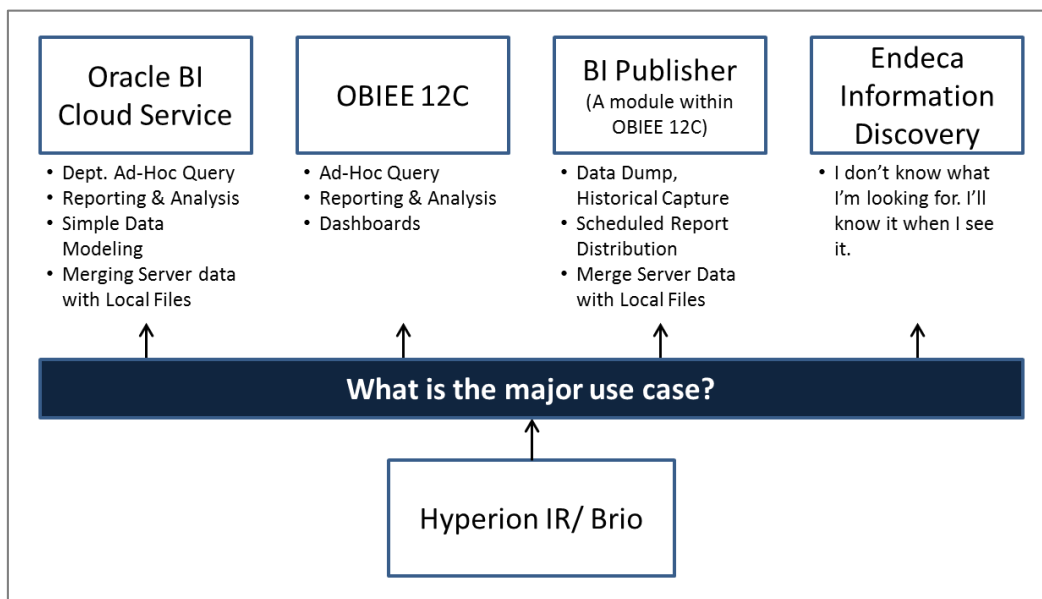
Oracle BI Cloud Service

• Dept. Ad-Hoc Query
• Reporting & Analysis
• Simple Data Modeling
• Merging Server data with Local Files

OBIEE 12C

• Ad-Hoc Query
• Reporting & Analysis
• Dashboards

BI Publisher
(A module within OBIEE 12C)

• Data Dump, Historical Capture
• Scheduled Report Distribution
• Merge Server Data with Local Files

Endeca Information Discovery

• I don't know what I'm looking for. I'll know it when I see it.

What is the major use case?

Hyperion IR/ Brio